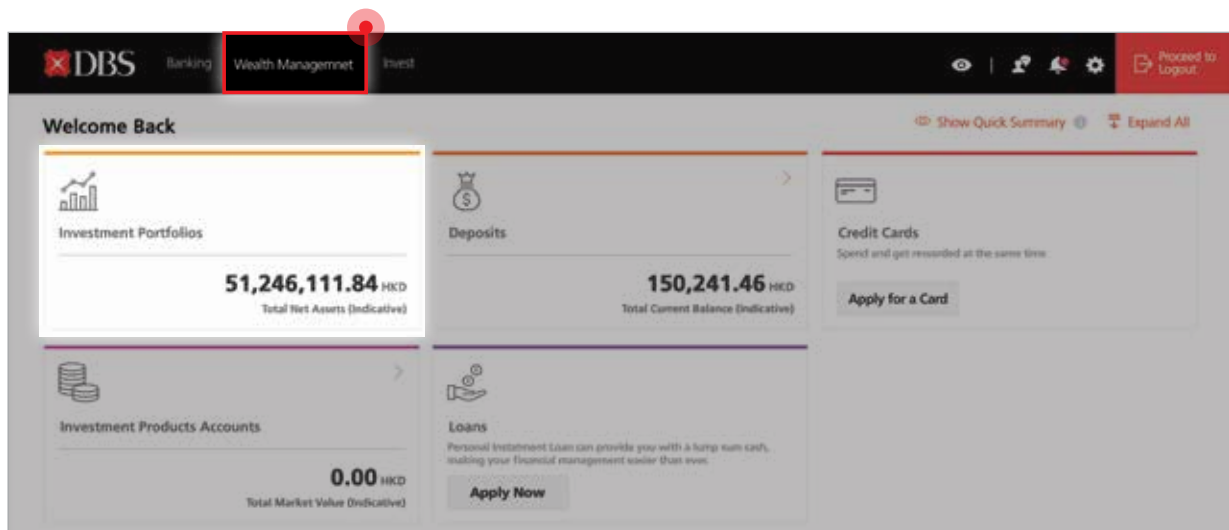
DBS Banking Wealth Managemnet Invest

Proceed to Logout

Welcome Back

Show Quick Summary Expand All

Investment Portfolios

51,246,111.84 HKD

Total Net Assets (Indicative)

Deposits

150,241.46 HKD

Total Current Balance (Indicative)

Credit Cards

Spend and get rewarded at the same time

Apply for a Card

Investment Products Accounts

0.00 HKD

Total Market Value (Indicative)

Loans

Personal Instalment Loan can provide you with a lump sum cash, making your financial management easier than ever.

Apply Now